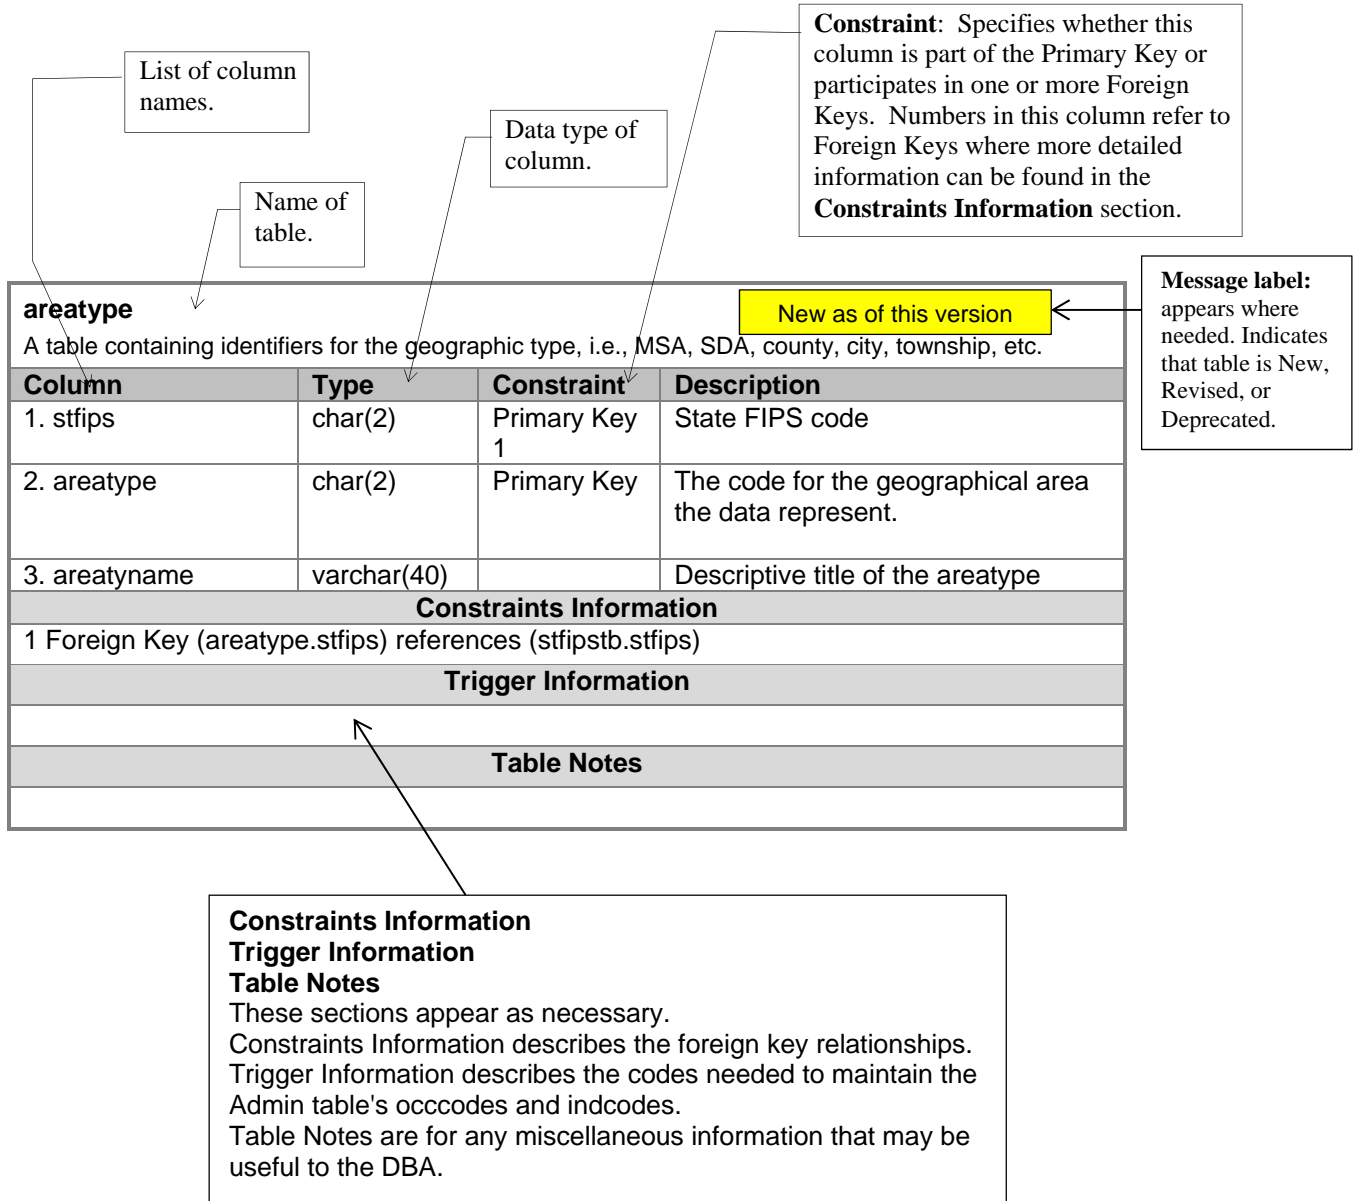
**Constraint**: Specifies whether this column is part of the Primary Key or participates in one or more Foreign Keys. Numbers in this column refer to Foreign Keys where more detailed information can be found in the **Constraints Information** section.

List of column names.

Data type of column.

Name of table.

**Message label:** appears where needed. Indicates that table is New, Revised, or Deprecated.

**areatype**

New as of this version

A table containing identifiers for the geographic type, i.e., MSA, SDA, county, city, township, etc.

| Column | Type | Constraint | Description |
|---|---|---|---|
| 1. stfips | char(2) | Primary Key 1 | State FIPS code |
| 2. areatype | char(2) | Primary Key | The code for the geographical area the data represent. |
| 3. areatyname | varchar(40) | | Descriptive title of the areatype |

**Constraints Information**

1 Foreign Key (areatype.stfips) references (stfipstb.stfips)

**Trigger Information**

**Table Notes**

**Constraints Information**
**Trigger Information**
**Table Notes**
These sections appear as necessary.
Constraints Information describes the foreign key relationships.
Trigger Information describes the codes needed to maintain the Admin table's occcodes and indcodes.
Table Notes are for any miscellaneous information that may be useful to the DBA.